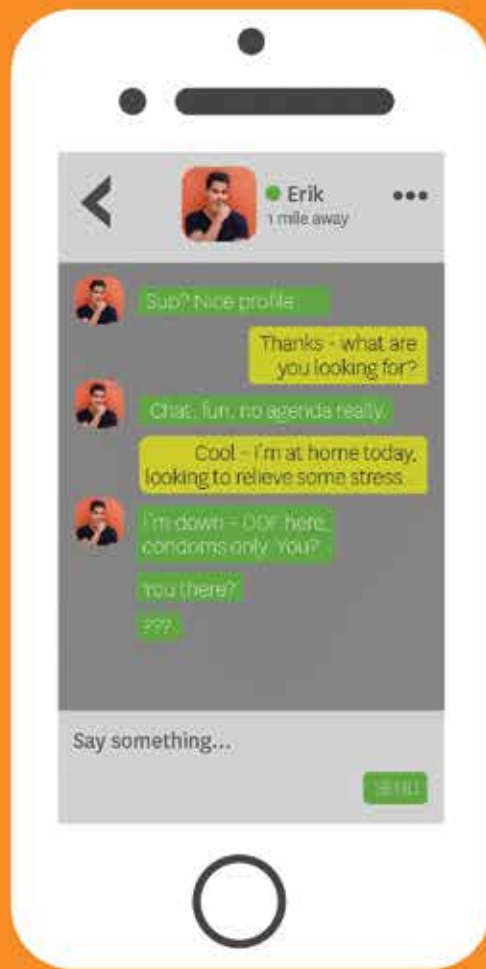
Erik
1 mile away

Sup? Nice profile

Thanks - what are you looking for?

Chat, fun, no agenda really.

Cool - I'm at home today, looking to relieve some stress.

I'm down - DDF here, condoms only. You?

You there?

???

Say something...

SEND